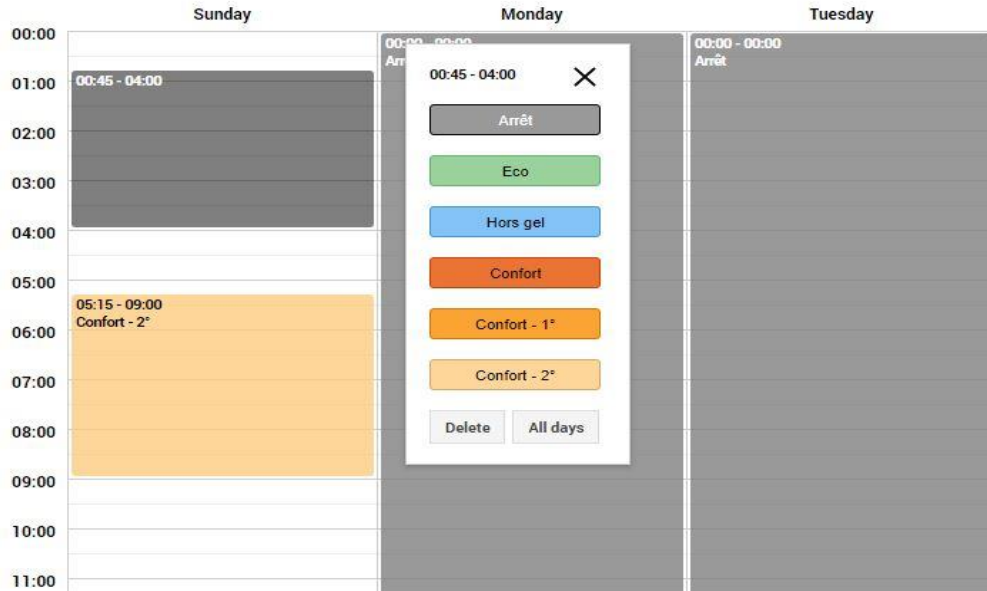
Sunday

Monday

Tuesday

00:00
01:00
02:00
03:00
04:00
05:00
06:00
07:00
08:00
09:00
10:00
11:00

00:45 - 04:00

05:15 - 09:00
Confort - 2°

00:00 - 00:00
Arr

00:45 - 04:00

Arrêt

Eco

Hors gel

Confort

Confort - 1°

Confort - 2°

Delete

All days

00:00 - 00:00
Arrêt